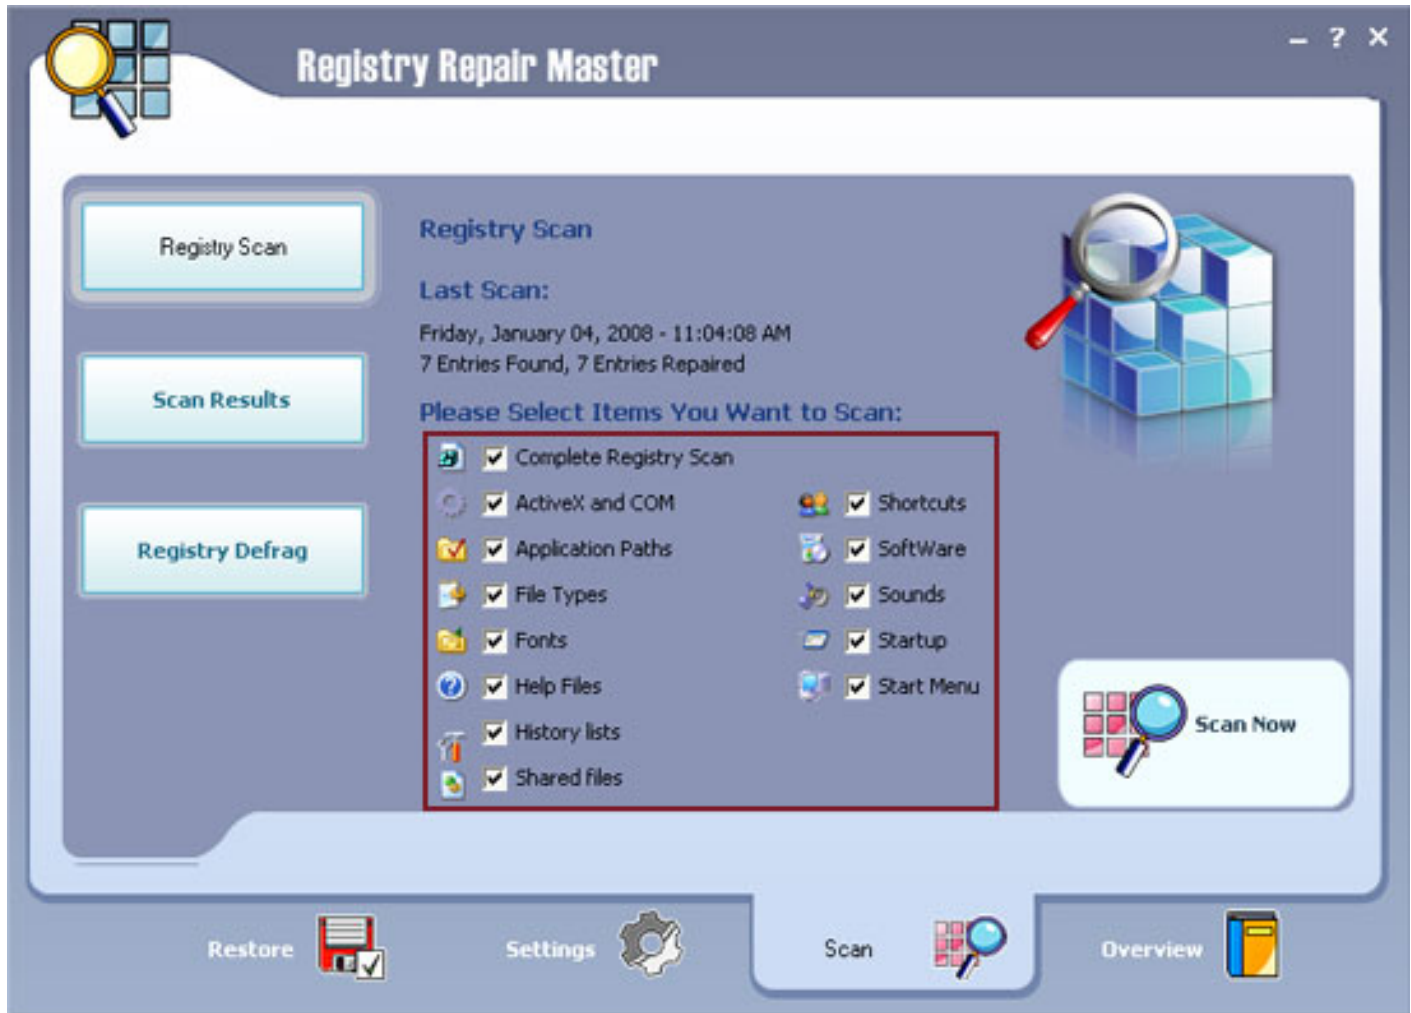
Registry Repair Master

_ ? ×

Registry Scan

Scan Results

Registry Defrag

Registry Scan

Last Scan:

Friday, January 04, 2008 - 11:04:08 AM
7 Entries Found, 7 Entries Repaired

Please Select Items You Want to Scan:

☑ Complete Registry Scan
☑ ActiveX and COM
☑ Application Paths
☑ File Types
☑ Fonts
☑ Help Files
☑ History lists
☑ Shared files
☑ Shortcuts
☑ SoftWare
☑ Sounds
☑ Startup
☑ Start Menu

Scan Now

Restore

Settings

Scan

Overview